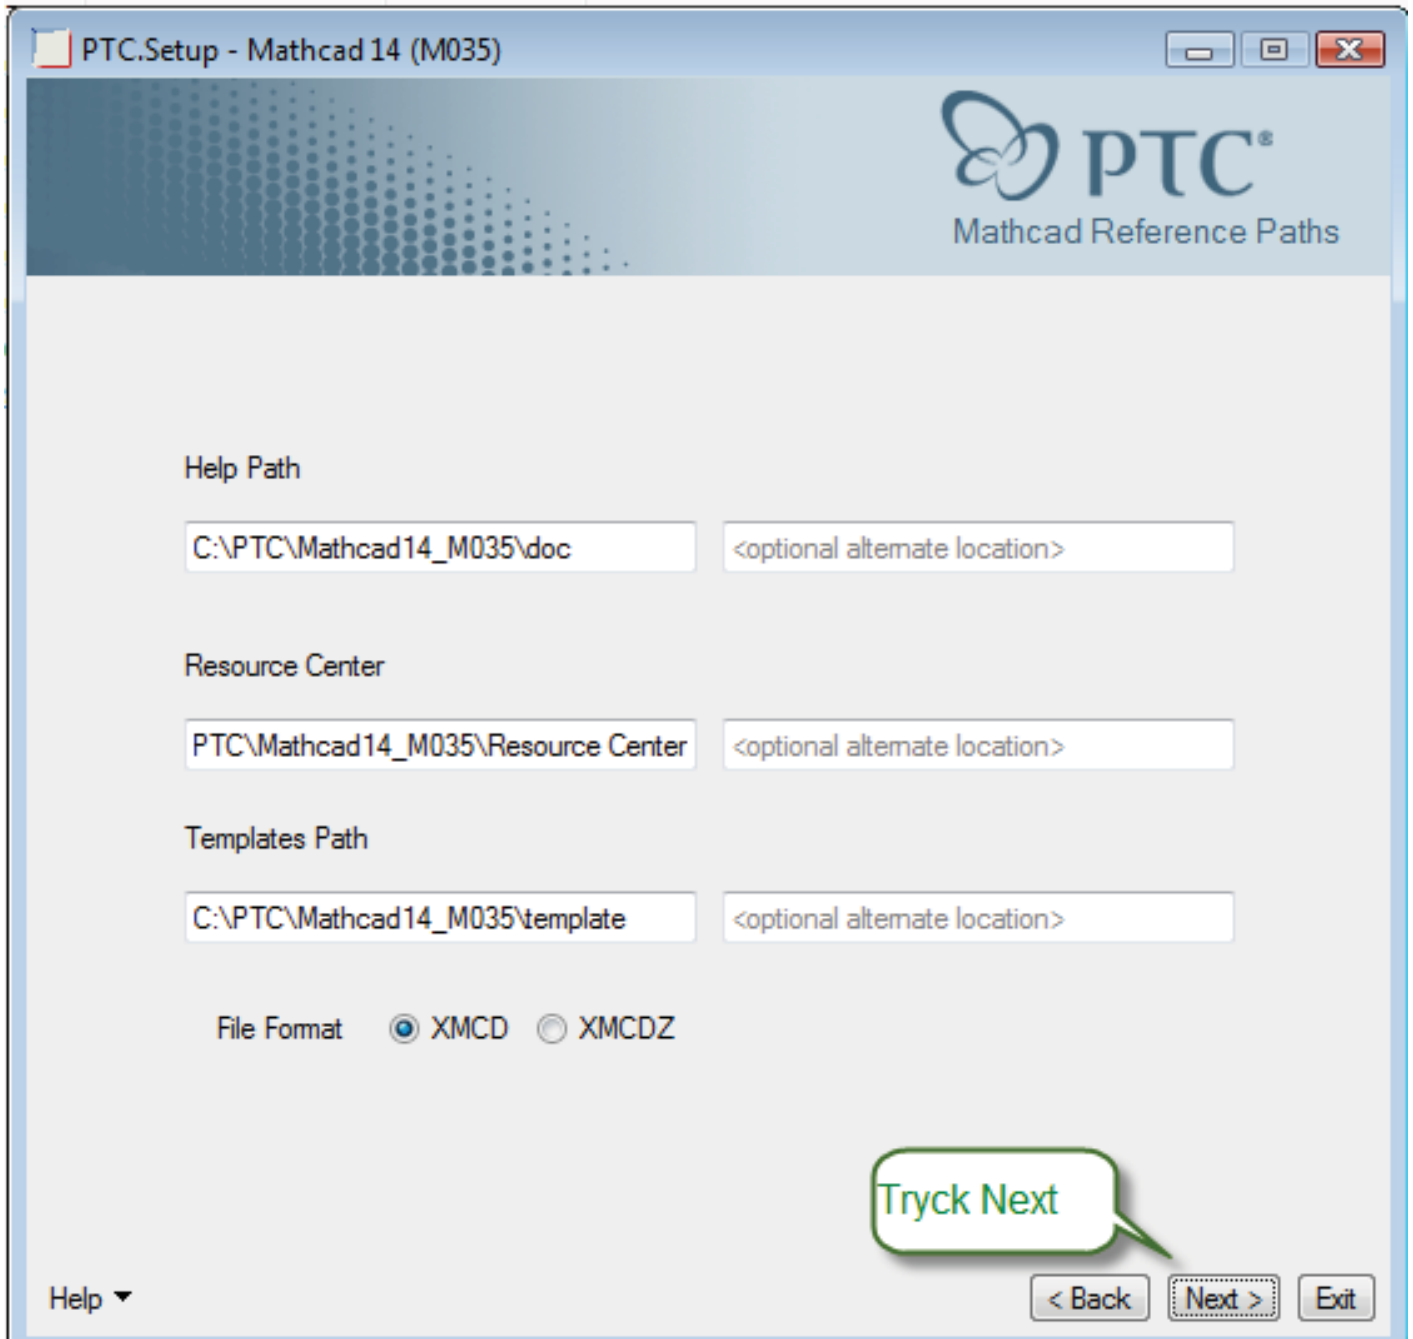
PTC.Setup - Mathcad 14 (M035)

PTC®
Mathcad Reference Paths

Help Path

C:\PTC\Mathcad14_M035\doc

<optional alternate location>

Resource Center

PTC\Mathcad14_M035\Resource Center

<optional alternate location>

Templates Path

C:\PTC\Mathcad14_M035\template

<optional alternate location>

File Format XMCD XMCDZ

Tryck Next

Help

< Back Next > Exit